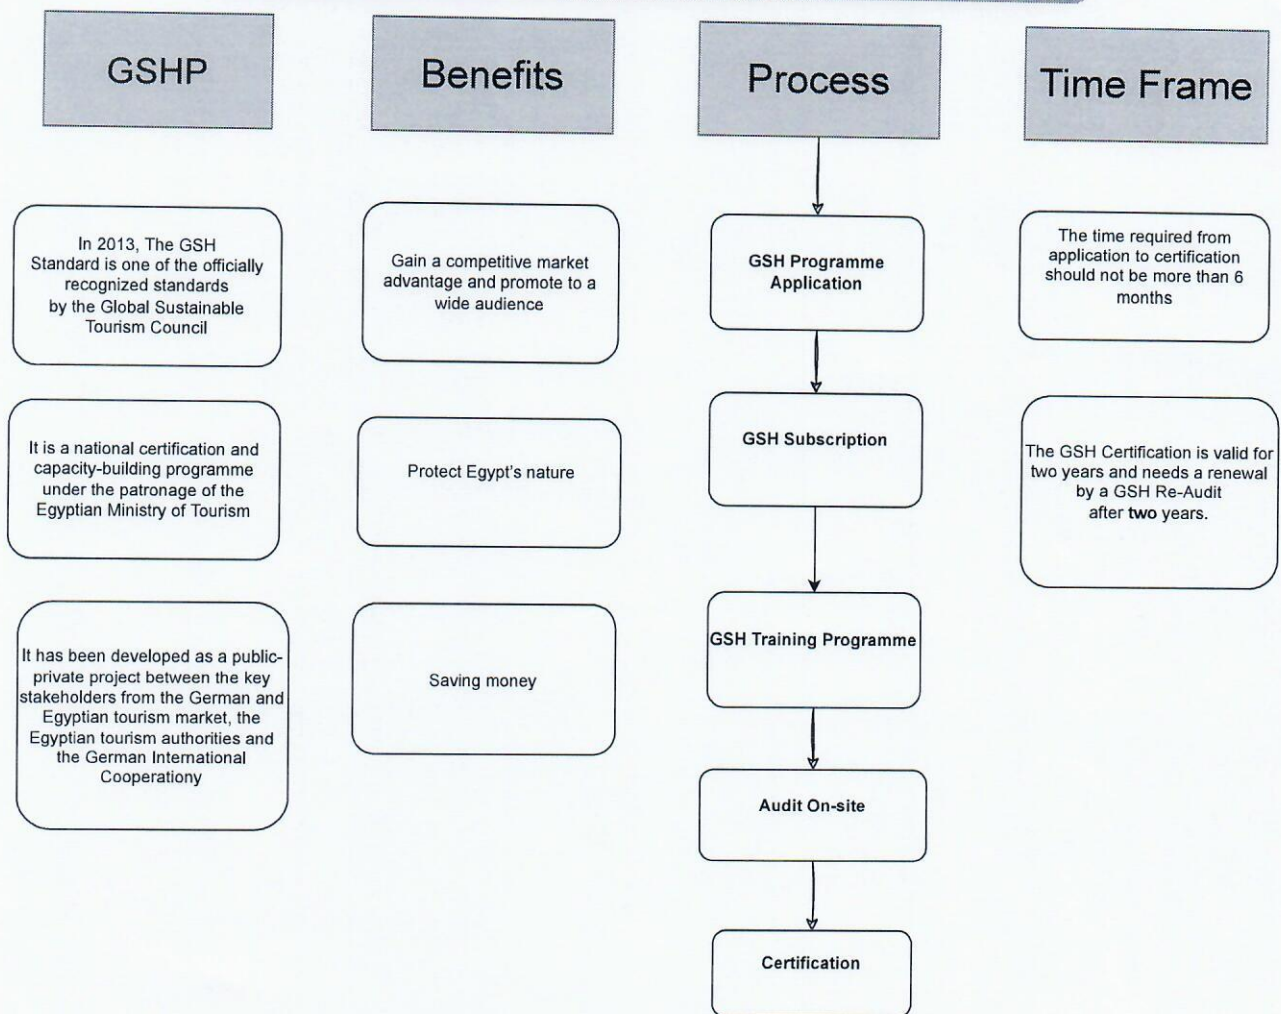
GSHP

Benefits

Process

Time Frame

In 2013, The GSH Standard is one of the officially recognized standards by the Global Sustainable Tourism Council

It is a national certification and capacity-building programme under the patronage of the Egyptian Ministry of Tourism

It has been developed as a public-private project between the key stakeholders from the German and Egyptian tourism market, the Egyptian tourism authorities and the German International Cooperationy

Gain a competitive market advantage and promote to a wide audience

Protect Egypt's nature

Saving money

GSH Programme Application

GSH Subscription

GSH Training Programme

Audit On-site

Certification

The time required from application to certification should not be more than 6 months

The GSH Certification is valid for two years and needs a renewal by a GSH Re-Audit after two years.